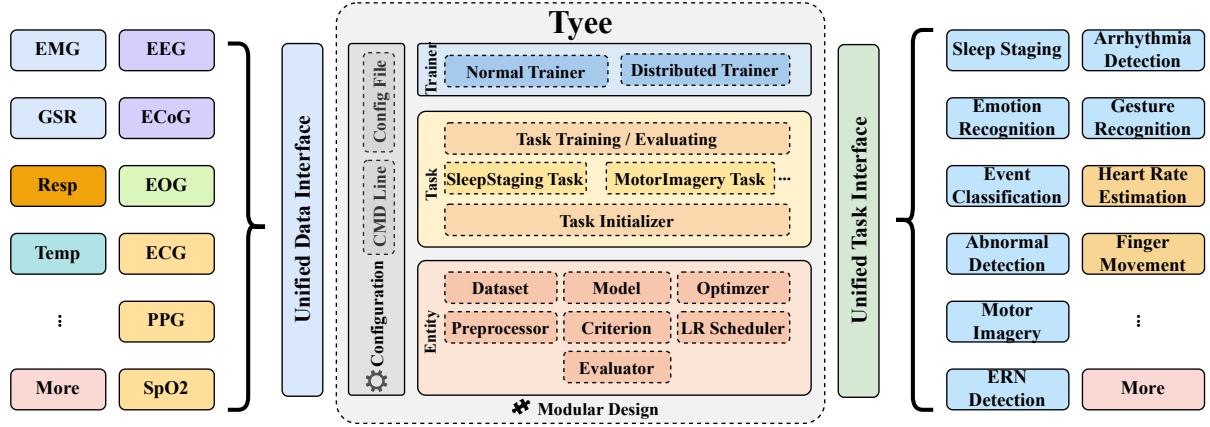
EMG
EEG
GSR
ECoG
Resp
EOG
Temp
ECG
⋮
PPG
More
SpO2

Unified Data Interface

Tyee

Configuration
CMD Line
Config File

Trainer
Normal Trainer
Distributed Trainer

Task
Task Training / Evaluating
SleepStaging Task
MotorImagery Task
...
Task Initializer

Entity
Dataset
Model
Optimzer
Preprocessor
Criterion
LR Scheduler
Evaluator

Modular Design

Unified Task Interface

Sleep Staging
Arrhythmia Detection
Emotion Recognition
Gesture Recognition
Event Classification
Heart Rate Estimation
Abnormal Detection
Finger Movement
Motor Imagery
⋮
ERN Detection
More